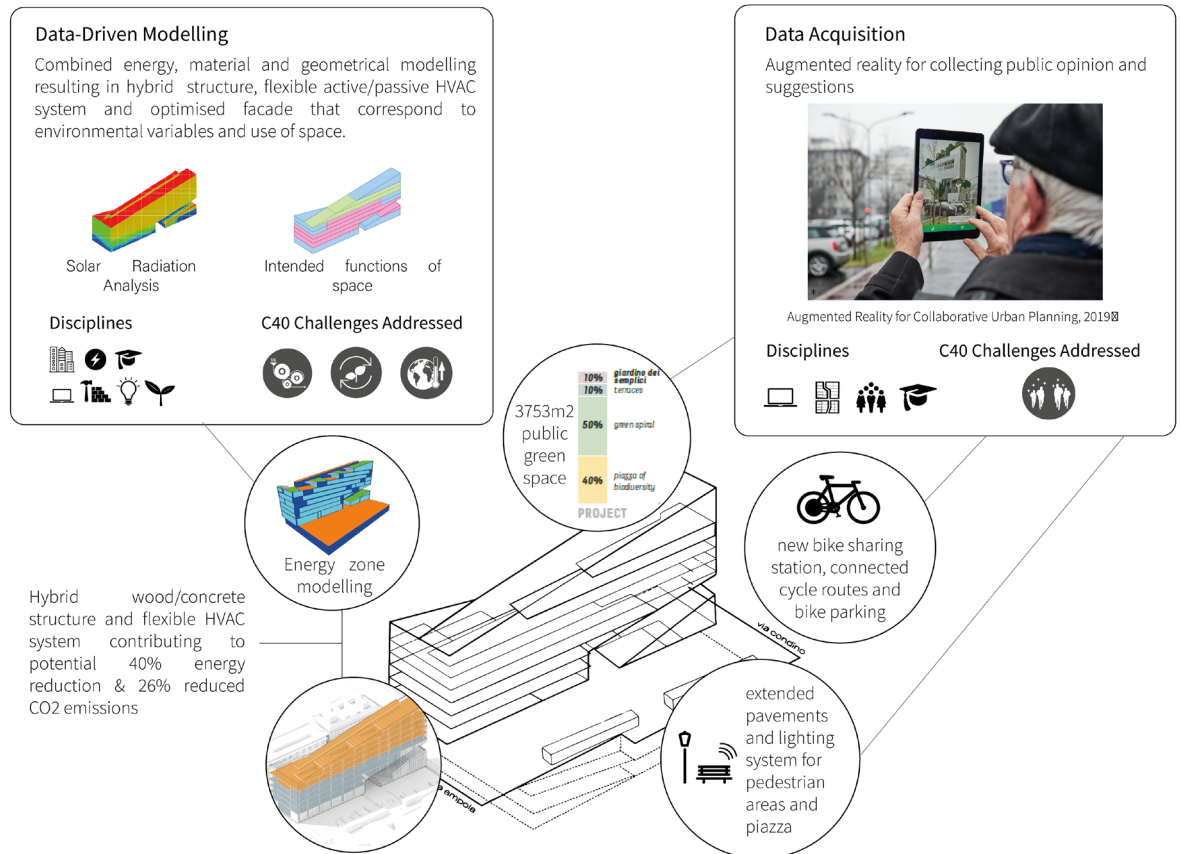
Data-Driven Modelling

Combined energy, material and geometrical modelling resulting in hybrid structure, flexible active/passive HVAC system and optimised facade that correspond to environmental variables and use of space.

Solar Radiation Analysis

Intended functions of space

Disciplines

C40 Challenges Addressed

Data Acquisition

Augmented reality for collecting public opinion and suggestions

Augmented Reality for Collaborative Urban Planning, 2019

Disciplines

C40 Challenges Addressed

3753m2 public green space

10% giardino dei semplici
10% terraces
50% green spiral
40% piazza of biodiversity
PROJECT

Energy zone modelling

new bike sharing station, connected cycle routes and bike parking

Hybrid wood/concrete structure and flexible HVAC system contributing to potential 40% energy reduction & 26% reduced CO2 emissions

via condino

via empoli

extended pavements and lighting system for pedestrian areas and piazza